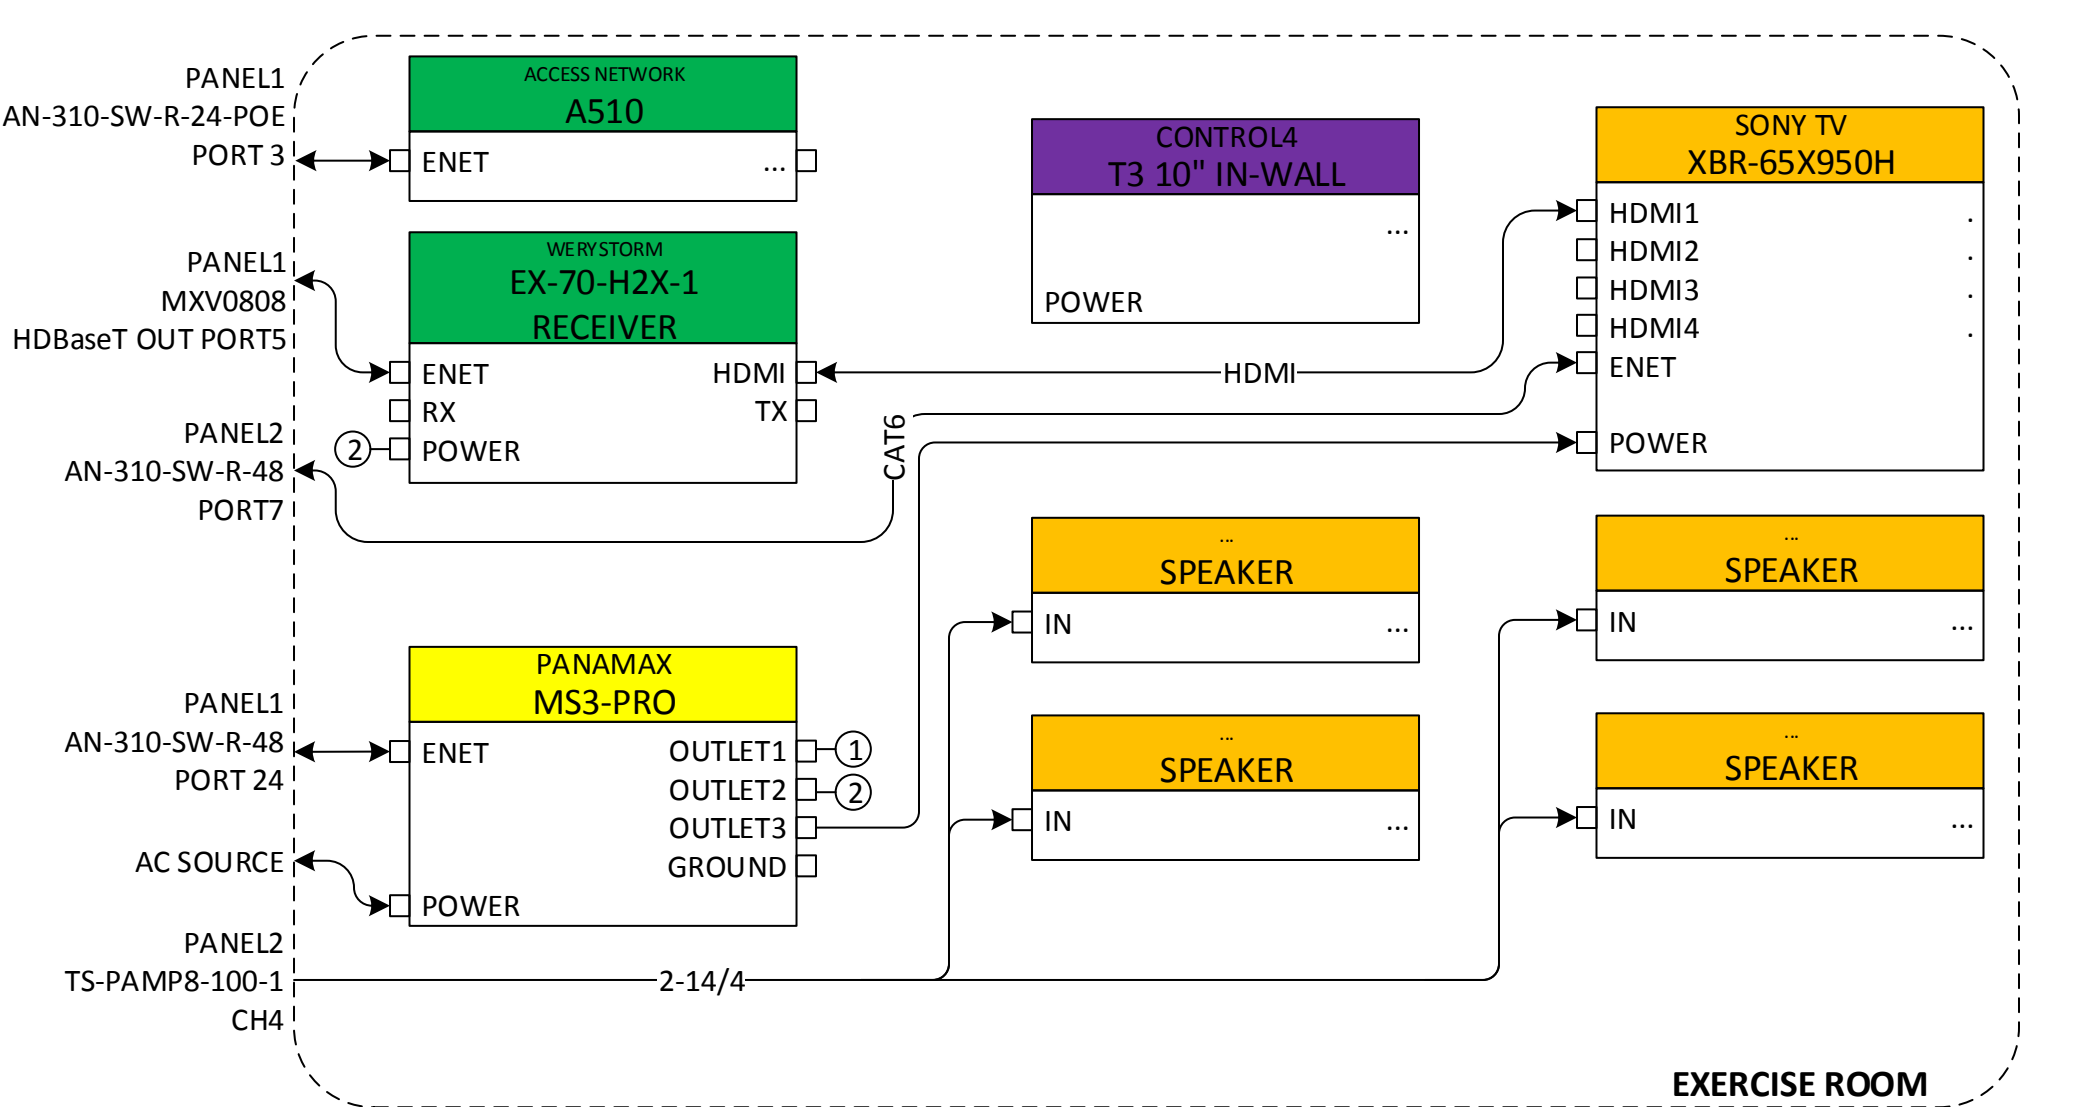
PANEL1
AN-310-SW-R-24-POE
PORT 3

ACCESS NETWORK
A510
ENET ...

CONTROL4
T3 10" IN-WALL
...
POWER

SONY TV
XBR-65X950H
HDMI1 .
HDMI2 .
HDMI3 .
HDMI4 .
ENET
POWER

PANEL1
MXV0808
HDBaseT OUT PORT5

WERYSTORM
EX-70-H2X-1
RECEIVER
ENET HDMI
RX TX
2 POWER

HDMI
CAT6

PANEL2
AN-310-SW-R-48
PORT7

...
SPEAKER
IN ...

...
SPEAKER
IN ...

PANEL1
AN-310-SW-R-48
PORT 24

PANAMAX
MS3-PRO
ENET OUTLET1 1
OUTLET2 2
OUTLET3
GROUND
POWER

AC SOURCE

...
SPEAKER
IN ...

...
SPEAKER
IN ...

PANEL2
TS-PAMP8-100-1
CH4

2-14/4

EXERCISE ROOM